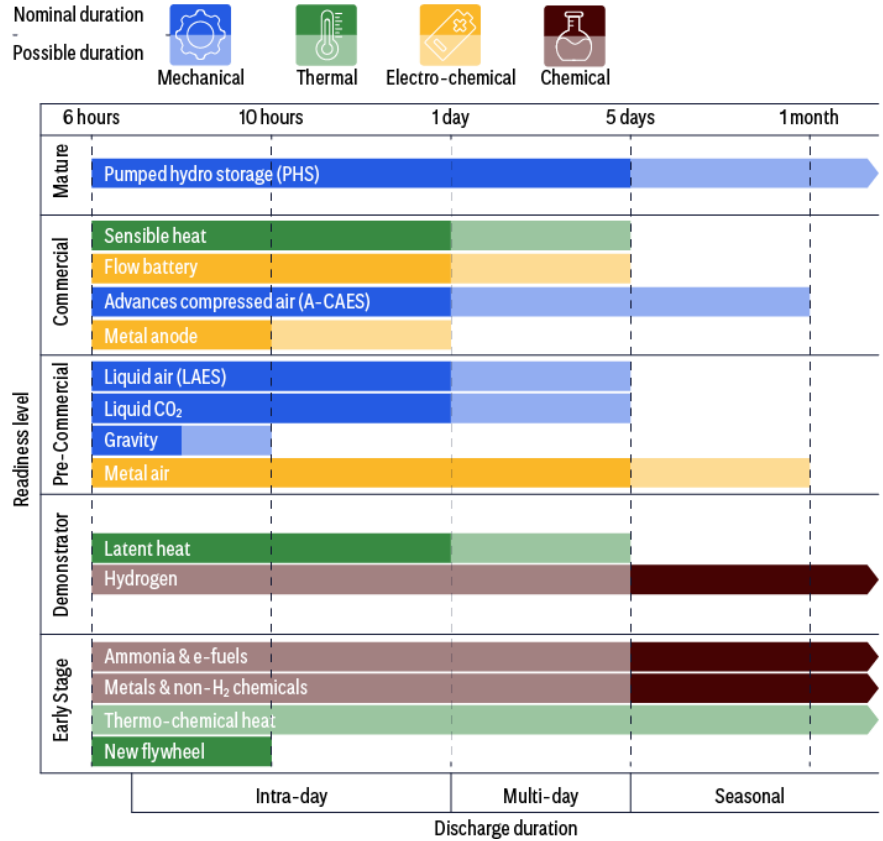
Nominal duration
-
Possible duration

Mechanical
Thermal
Electro-chemical
Chemical

6 hours
10 hours
1 day
5 days
1 month

Mature
Pumped hydro storage (PHS)

Commercial
Sensible heat
Flow battery
Advances compressed air (A-CAES)
Metal anode

Pre-Commercial
Liquid air (LAES)
Liquid $CO_2$
Gravity
Metal air

Demonstrator
Latent heat
Hydrogen

Early Stage
Ammonia & e-fuels
Metals & non-$H_2$ chemicals
Thermo-chemical heat
New flywheel

Readiness level

Intra-day
Multi-day
Seasonal

Discharge duration